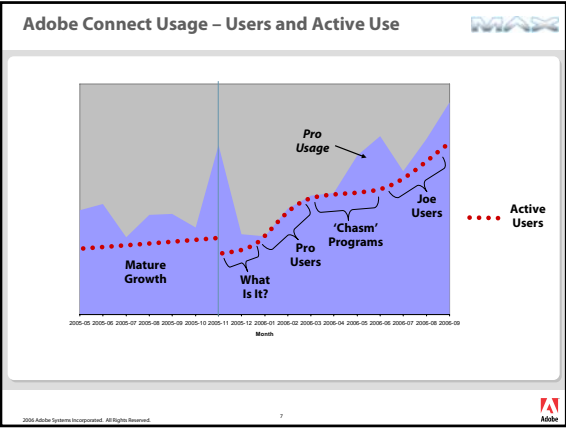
Adobe Connect Usage – Users and Active Use

MAX

Pro Usage

Active Users

Mature Growth

What Is It?

Pro Users

'Chasm' Programs

Joe Users

2005-05 2005-06 2005-07 2005-08 2005-09 2005-10 2005-11 2005-12 2006-01 2006-02 2006-03 2006-04 2006-05 2006-06 2006-07 2006-08 2006-09

Month

2006 Adobe Systems Incorporated. All Rights Reserved.

7

Adobe